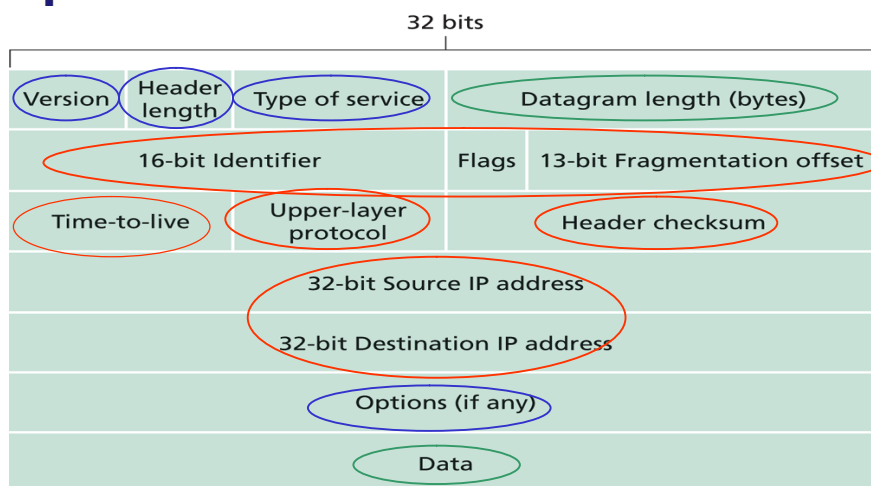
32 bits

| Version | Header length | Type of service | Datagram length (bytes) |
|---|---|---|---|
| 16-bit Identifier | | Flags | 13-bit Fragmentation offset |
| Time-to-live | Upper-layer protocol | Header checksum | |
| 32-bit Source IP address | | | |
| 32-bit Destination IP address | | | |
| Options (if any) | | | |
| Data | | | |